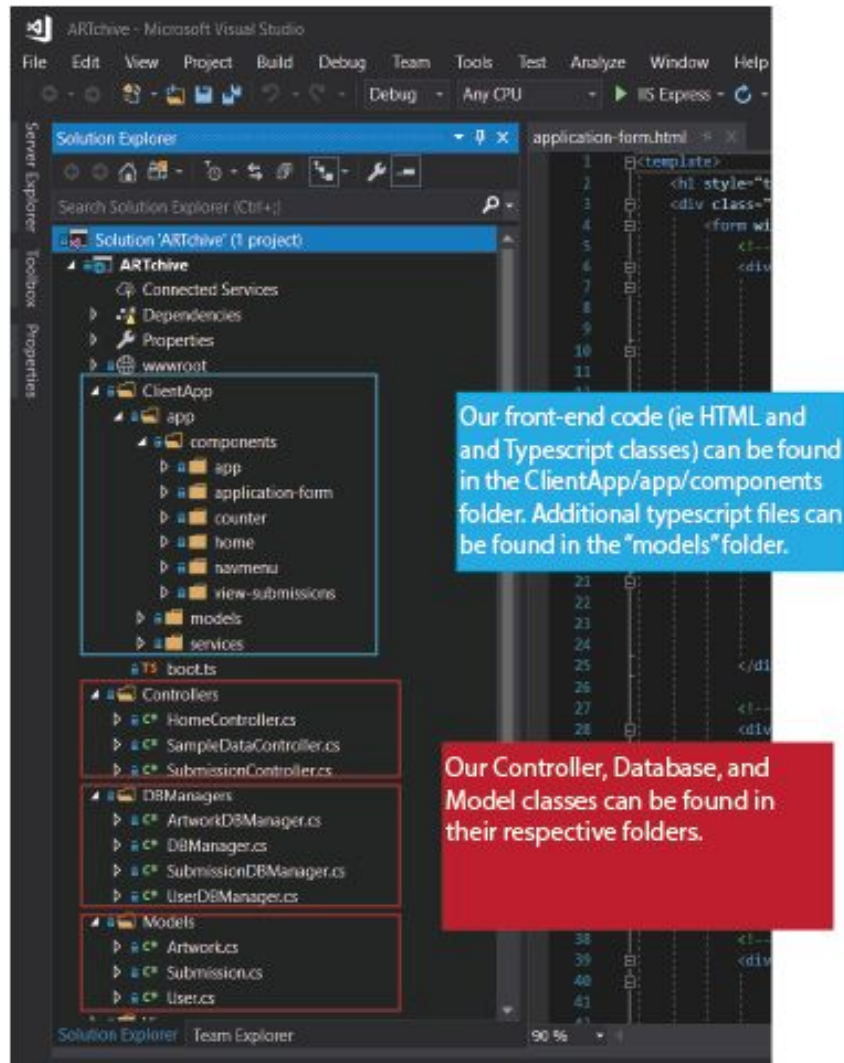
ARTchive - Microsoft Visual Studio

File Edit View Project Build Debug Team Tools Test Analyze Window Help

Debug Any CPU IIS Express

Server Explorer Toolbox Properties

Solution Explorer

Search Solution Explorer (Ctrl+;)

Solution 'ARTchive' (1 project)
ARTchive
Connected Services
Dependencies
Properties
wwwroot
ClientApp
app
components
app
application-form
counter
home
navmenu
view-submissions
models
services
boot.ts
Controllers
HomeController.cs
SampleDataController.cs
SubmissionController.cs
DBManagers
ArtworkDBManager.cs
DBManager.cs
SubmissionDBManager.cs
UserDBManager.cs
Models
Artwork.cs
Submission.cs
User.cs

Solution Explorer Team Explorer

application-form.html

1 <template>
2 <h1 style="t
3 <div class="
4 <form wi
5 <!--
6 <div
7
8
9
10
11

21
22
23
24
25 </di
26
27 <!--
28 <div

38 <!--
39 <div
40
41

90 %

Our front-end code (ie HTML and and Typescript classes) can be found in the ClientApp/app/components folder. Additional typescript files can be found in the "models" folder.

Our Controller, Database, and Model classes can be found in their respective folders.